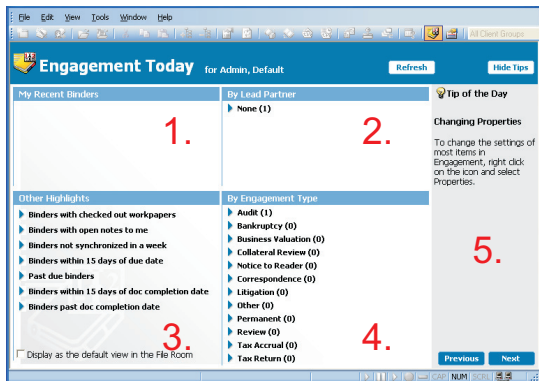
File Edit View Tools Window Help

All Client Groups

Engagement Today for Admin, Default

Refresh

Hide Tips

My Recent Binders

1.

By Lead Partner

None (1)

2.

Tip of the Day

Changing Properties

To change the settings of most items in Engagement, right click on the icon and select Properties.

5.

Other Highlights

Binders with checked out workpapers

Binders with open notes to me

Binders not synchronized in a week

Binders within 15 days of due date

Past due binders

Binders within 15 days of doc completion date

Binders past doc completion date

3.

Display as the default view in the File Room

By Engagement Type

Audit (1)

Bankruptcy (0)

Business Valuation (0)

Collateral Review (0)

Notice to Reader (0)

Correspondence (0)

Litigation (0)

Other (0)

Permanent (0)

Review (0)

Tax Accrual (0)

Tax Return (0)

4.

Previous

Next

CAP NUM SCRL